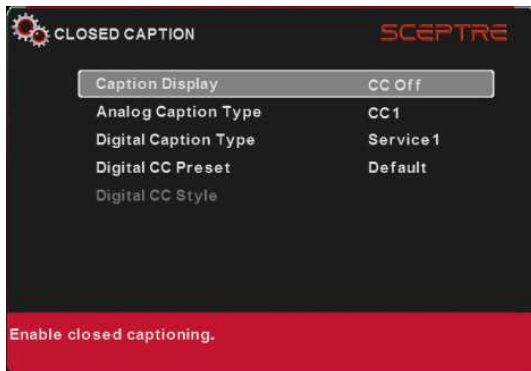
CLOSED CAPTION

SCEPTRE

| | |
|---|---|
| Caption Display | CC Off |
| Analog Caption Type | CC1 |
| Digital Caption Type | Service1 |
| Digital CC Preset | Default |
| Digital CC Style | |

Enable closed captioning.